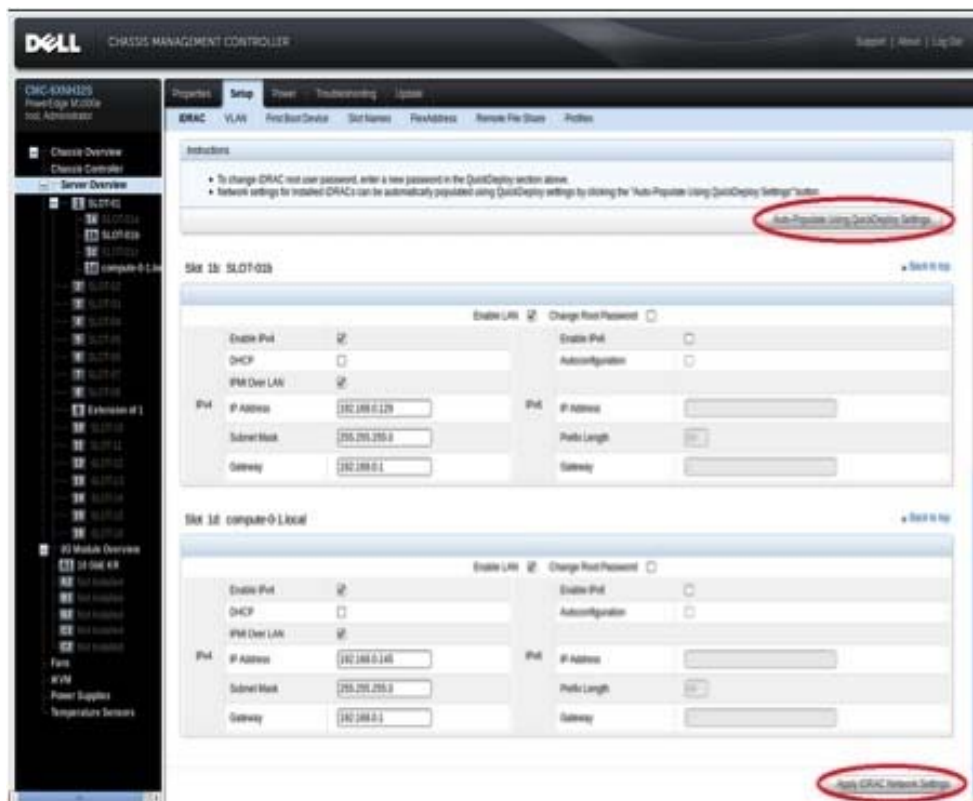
DELL CHASSIS MANAGEMENT CONTROLLER

Support | About | Log Out

CMC-XXXXXXX
PowerEdge M1000e
root, Administrator

Chassis Overview
Chassis Controller
Server Overview
SLOT-01
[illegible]
SLOT-01b
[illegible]
compute-0-1.local
SLOT-02
SLOT-03
SLOT-04
SLOT-05
SLOT-06
SLOT-07
SLOT-08
Extension of 1
SLOT-10
SLOT-11
SLOT-12
SLOT-13
SLOT-14
SLOT-15
SLOT-16
I/O Module Overview
10 GbE KR
Not Installed
Not Installed
Not Installed
Not Installed
Not Installed
Fans
iKVM
Power Supplies
Temperature Sensors

Properties Setup Power Troubleshooting Update

iDRAC VLAN First Boot Device Slot Names FlexAddress Remote File Share Profiles

Instructions

• To change iDRAC root user password, enter a new password in the QuickDeploy section above.
• Network settings for installed iDRACs can be automatically populated using QuickDeploy settings by clicking the "Auto-Populate Using QuickDeploy Settings" button.

Auto-Populate Using QuickDeploy Settings

Slot 1b: SLOT-01b

Back to top

Enable LAN ☑ Change Root Password ☐

| | | | | | |
|---|---|---|---|---|---|
| IPv4 | Enable IPv4 | ☑ | IPv6 | Enable IPv6 | ☐ |
| | DHCP | ☐ | | Autoconfiguration | ☐ |
| | IPMI Over LAN | ☑ | | | |
| | IP Address | 192.168.0.129 | | IP Address | |
| | Subnet Mask | 255.255.255.0 | | Prefix Length | 64 |
| | Gateway | 192.168.0.1 | | Gateway | |

Slot 1d: compute-0-1.local

Back to top

Enable LAN ☑ Change Root Password ☐

| | | | | | |
|---|---|---|---|---|---|
| IPv4 | Enable IPv4 | ☑ | IPv6 | Enable IPv6 | ☐ |
| | DHCP | ☐ | | Autoconfiguration | ☐ |
| | IPMI Over LAN | ☑ | | | |
| | IP Address | 192.168.0.145 | | IP Address | |
| | Subnet Mask | 255.255.255.0 | | Prefix Length | 64 |
| | Gateway | 192.168.0.1 | | Gateway | |

Apply iDRAC Network Settings